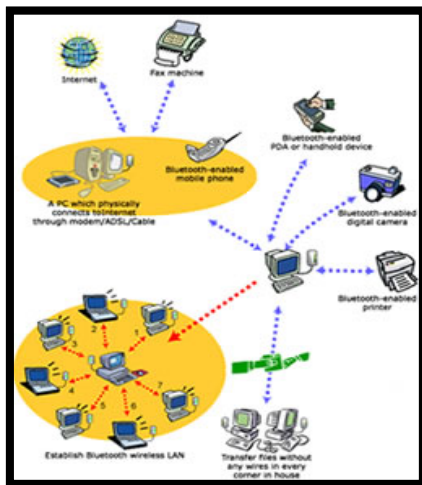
Internet

Fax machine

Bluetooth-enabled mobile phone

A PC which physically connects toInternet through modem/ADSL/Cable

Bluetooth-enabled PDA or handhold device

Bluetooth-enabled digital camera

Bluetooth-enabled printer

1
2
3
4
5
6
7

Establish Bluetooth wireless LAN

Transfer files without any wires in every corner in house